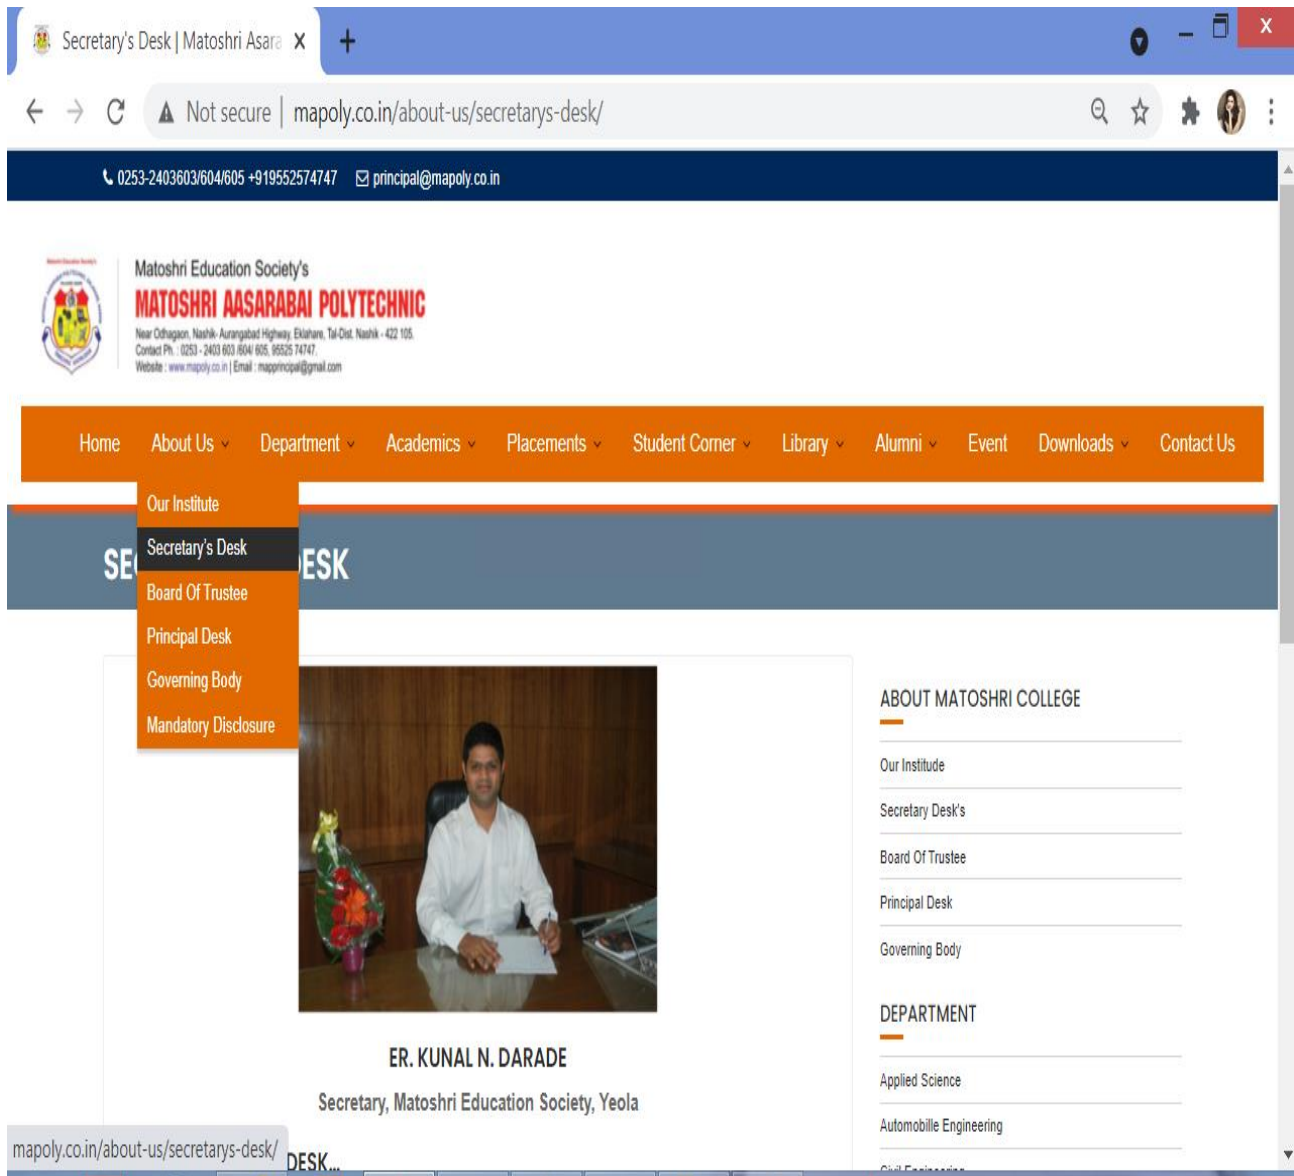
Secretary's Desk | Matoshri Asara X +

Not secure | mapoly.co.in/about-us/secretarys-desk/

0253-2403603/604/605 +919552574747 principal@mapoly.co.in

Matoshri Education Society's
MATOSHRI AASARABAI POLYTECHNIC
Near Odhagaon, Nashik- Aurangabad Highway, Eklahare, Tal-Dist. Nashik - 422 105.
Contact Ph. : 0253 - 2403 603 /604/ 605, 95525 74747.
Website : www.mapoly.co.in | Email : mapprincipal@gmail.com

Home About Us Department Academics Placements Student Corner Library Alumni Event Downloads Contact Us

Our Institute
Secretary's Desk
Board Of Trustee
Principal Desk
Governing Body
Mandatory Disclosure

SE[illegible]ESK

ER. KUNAL N. DARADE
Secretary, Matoshri Education Society, Yeola

DESK...

ABOUT MATOSHRI COLLEGE
Our Institude
Secretary Desk's
Board Of Trustee
Principal Desk
Governing Body

DEPARTMENT
Applied Science
Automobille Engineering
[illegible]

mapoly.co.in/about-us/secretarys-desk/